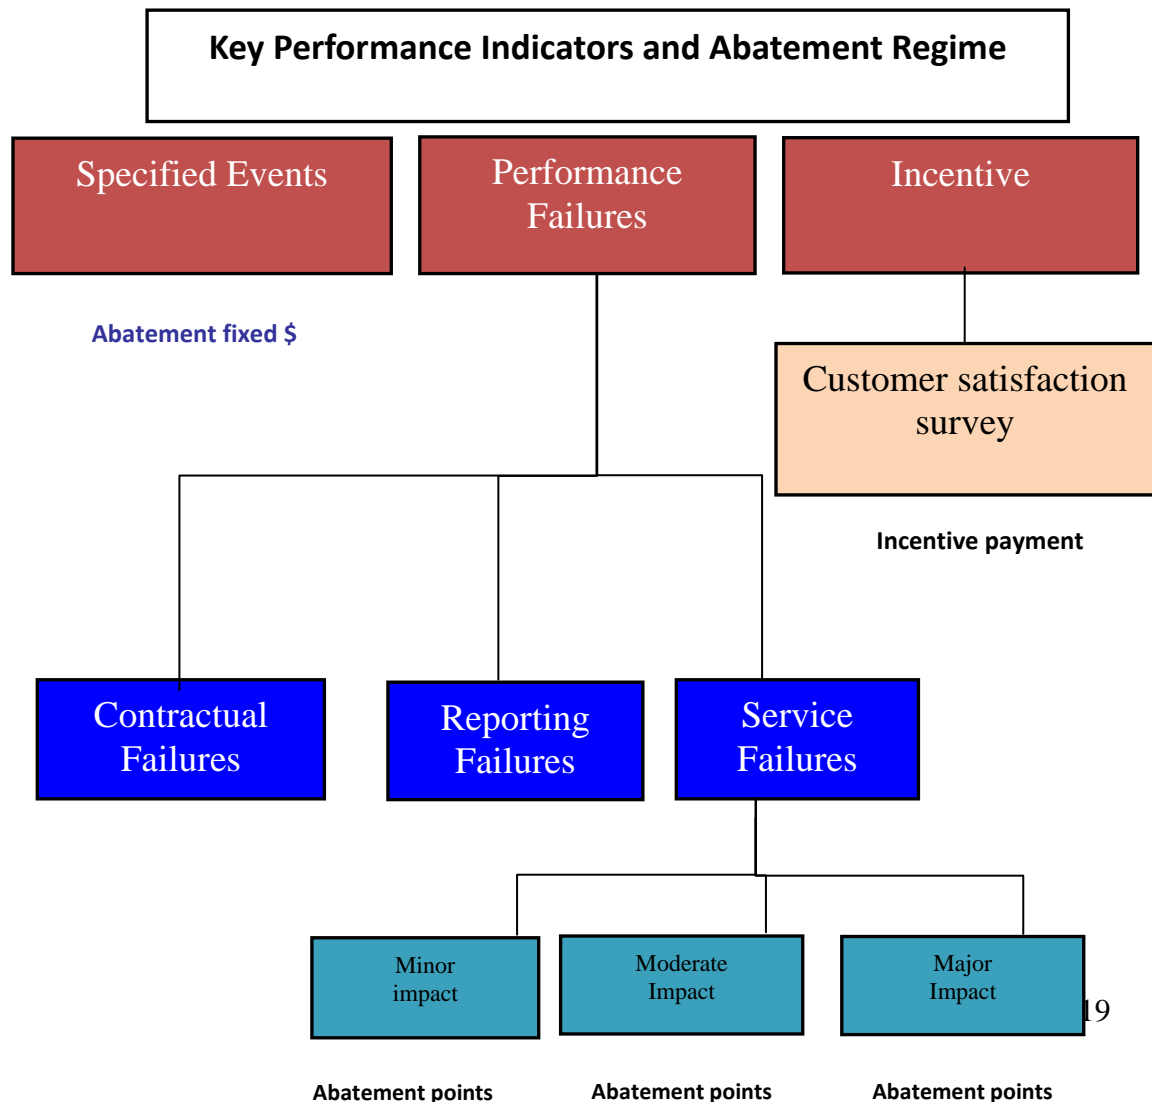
Key Performance Indicators and Abatement Regime

Specified Events

Performance Failures

Incentive

Abatement fixed $

Customer satisfaction survey

Incentive payment

Contractual Failures

Reporting Failures

Service Failures

Minor impact

Moderate Impact

Major Impact

19

Abatement points

Abatement points

Abatement points